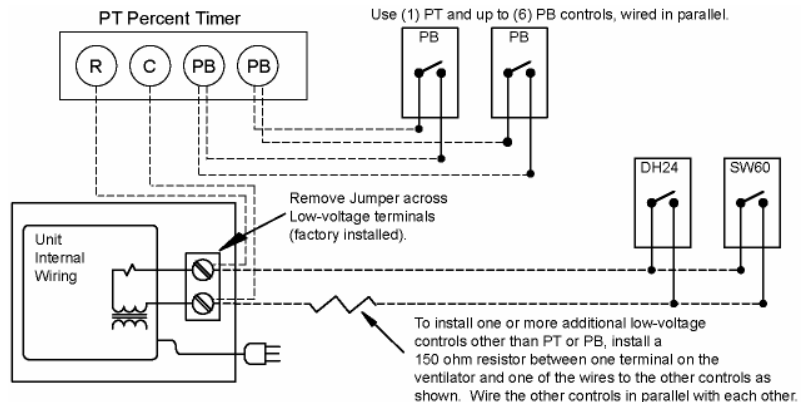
PT Percent Timer

R

C

PB

PB

Use (1) PT and up to (6) PB controls, wired in parallel.

PB

PB

Remove Jumper across Low-voltage terminals (factory installed).

DH24

SW60

Unit Internal Wiring

To install one or more additional low-voltage controls other than PT or PB, install a 150 ohm resistor between one terminal on the ventilator and one of the wires to the other controls as shown. Wire the other controls in parallel with each other.